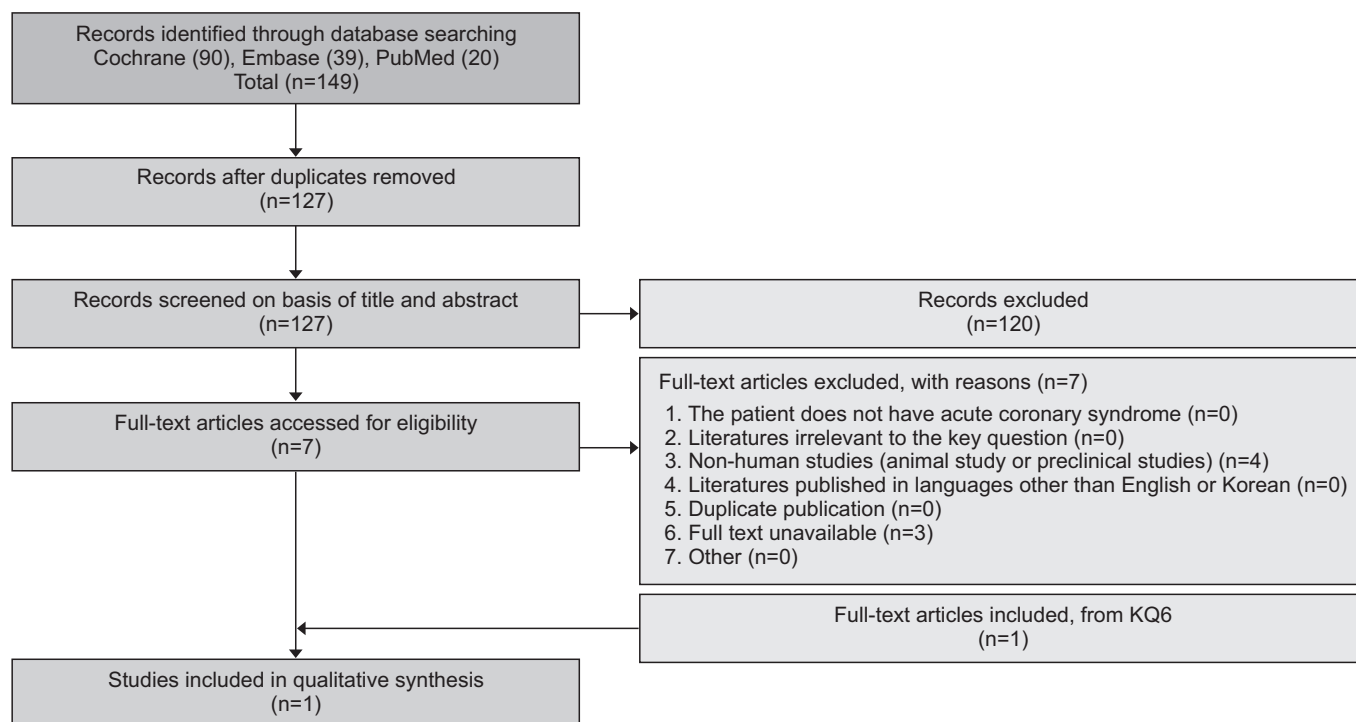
Records identified through database searching
Cochrane (90), Embase (39), PubMed (20)
Total (n=149)

Records after duplicates removed
(n=127)

Records screened on basis of title and abstract
(n=127)

Records excluded
(n=120)

Full-text articles accessed for eligibility
(n=7)

Full-text articles excluded, with reasons (n=7)
1. The patient does not have acute coronary syndrome (n=0)
2. Literatures irrelevant to the key question (n=0)
3. Non-human studies (animal study or preclinical studies) (n=4)
4. Literatures published in languages other than English or Korean (n=0)
5. Duplicate publication (n=0)
6. Full text unavailable (n=3)
7. Other (n=0)

Full-text articles included, from KQ6
(n=1)

Studies included in qualitative synthesis
(n=1)